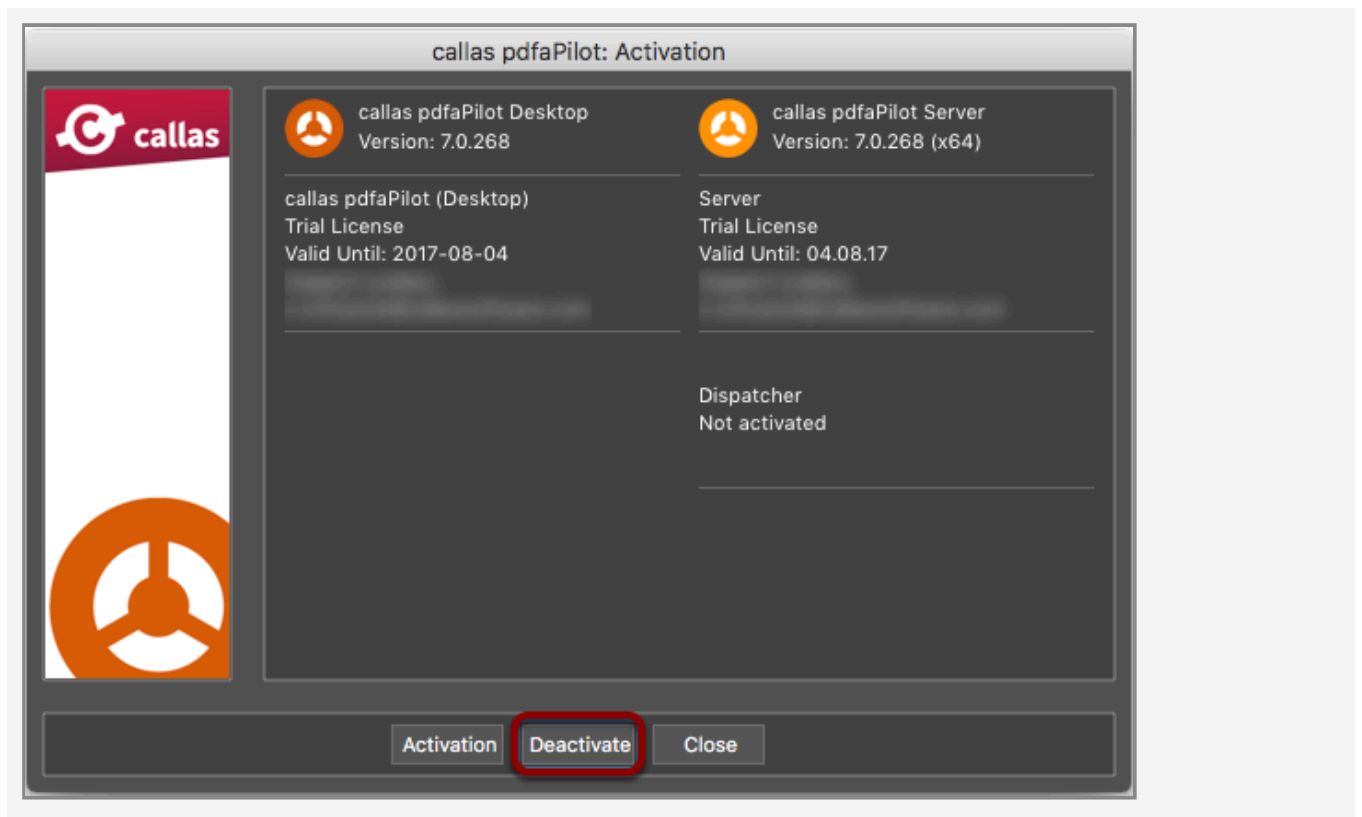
callas pdfaPilot: Activation

callas

callas pdfaPilot Desktop
Version: 7.0.268

callas pdfaPilot Server
Version: 7.0.268 (x64)

callas pdfaPilot (Desktop)
Trial License
Valid Until: 2017-08-04
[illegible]
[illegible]

Server
Trial License
Valid Until: 04.08.17
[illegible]
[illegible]

Dispatcher
Not activated

Activation Deactivate Close